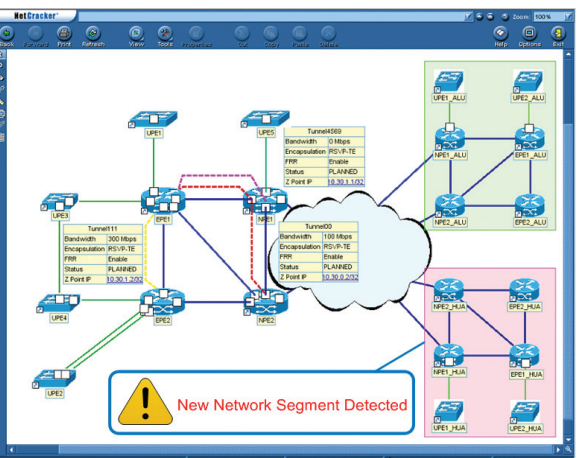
NetCracker

Zoom: 100%

Back Forward Print Refresh View Tools Properties Cut Copy Paste Delete Help Options Exit

UPE1
UPE5
UPE3
EPE1
NPE1
UPE4
EPE2
NPE2
UPE2

Tunnel4569

| Bandwidth | 0 Mbps |
|---|---|
| Encapsulation | RSVP-TE |
| FRR | Enable |
| Status | PLANNED |
| Z Point IP | 10.30.1.1/32 |

Tunnel111

| Bandwidth | 300 Mbps |
|---|---|
| Encapsulation | RSVP-TE |
| FRR | Enable |
| Status | PLANNED |
| Z Point IP | 10.30.1.2/32 |

Tunnel00

| Bandwidth | 100 Mbps |
|---|---|
| Encapsulation | RSVP-TE |
| FRR | Enable |
| Status | PLANNED |
| Z Point IP | 10.30.0.2/32 |

UPE1_ALU
UPE2_ALU
NPE1_ALU
EPE1_ALU
NPE2_ALU
EPE2_ALU

NPE2_HUA
EPE2_HUA
NPE1_HUA
EPE1_HUA
UPE1_HUA
UPE2_HUA

New Network Segment Detected